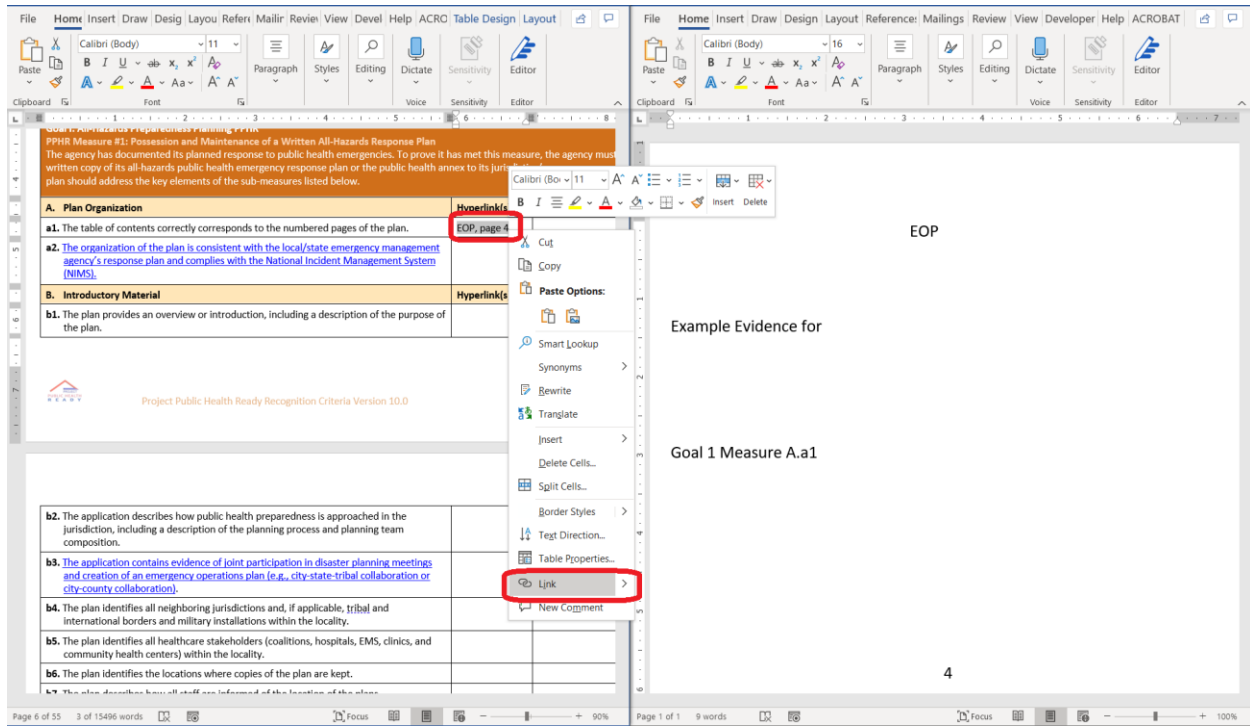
File Home Insert Draw Desig Layou Refer Mailir Revie View Devel Help ACRO Table Design Layout

Calibri (Body) 11
Paste
Clipboard Font Paragraph Styles Editing Dictate Sensitivity Editor
Voice Sensitivity Editor

Goal 1: All-Hazards Preparedness Planning PPHR
PPHR Measure #1: Possession and Maintenance of a Written All-Hazards Response Plan
The agency has documented its planned response to public health emergencies. To prove it has met this measure, the agency must written copy of its all-hazards public health emergency response plan or the public health annex to its juris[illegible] plan should address the key elements of the sub-measures listed below.

| A. Plan Organization | Hyperlink(s |
|---|---|
| a1. The table of contents correctly corresponds to the numbered pages of the plan. | EOP, page 4 |
| a2. The organization of the plan is consistent with the local/state emergency management agency's response plan and complies with the National Incident Management System (NIMS). | |
| B. Introductory Material | Hyperlink(s |
| b1. The plan provides an overview or introduction, including a description of the purpose of the plan. | |

Project Public Health Ready Recognition Criteria Version 10.0

| b2. The application describes how public health preparedness is approached in the jurisdiction, including a description of the planning process and planning team composition. | |
|---|---|
| b3. The application contains evidence of joint participation in disaster planning meetings and creation of an emergency operations plan (e.g., city-state-tribal collaboration or city-county collaboration). | |
| b4. The plan identifies all neighboring jurisdictions and, if applicable, tribal and international borders and military installations within the locality. | |
| b5. The plan identifies all healthcare stakeholders (coalitions, hospitals, EMS, clinics, and community health centers) within the locality. | |
| b6. The plan identifies the locations where copies of the plan are kept. | |

Calibri (Bo 11 Insert Delete
Cut
Copy
Paste Options:
Smart Lookup
Synonyms
Rewrite
Translate
Insert
Delete Cells...
Split Cells...
Border Styles
Text Direction...
Table Properties...
Link
New Comment

Page 6 of 55 3 of 15496 words Focus 90%

File Home Insert Draw Design Layout References Mailings Review View Developer Help ACROBAT
Calibri (Body) 16
Paste
Clipboard Font Paragraph Styles Editing Dictate Sensitivity Editor
Voice Sensitivity Editor

EOP

Example Evidence for

Goal 1 Measure A.a1

4

Page 1 of 1 9 words Focus 100%